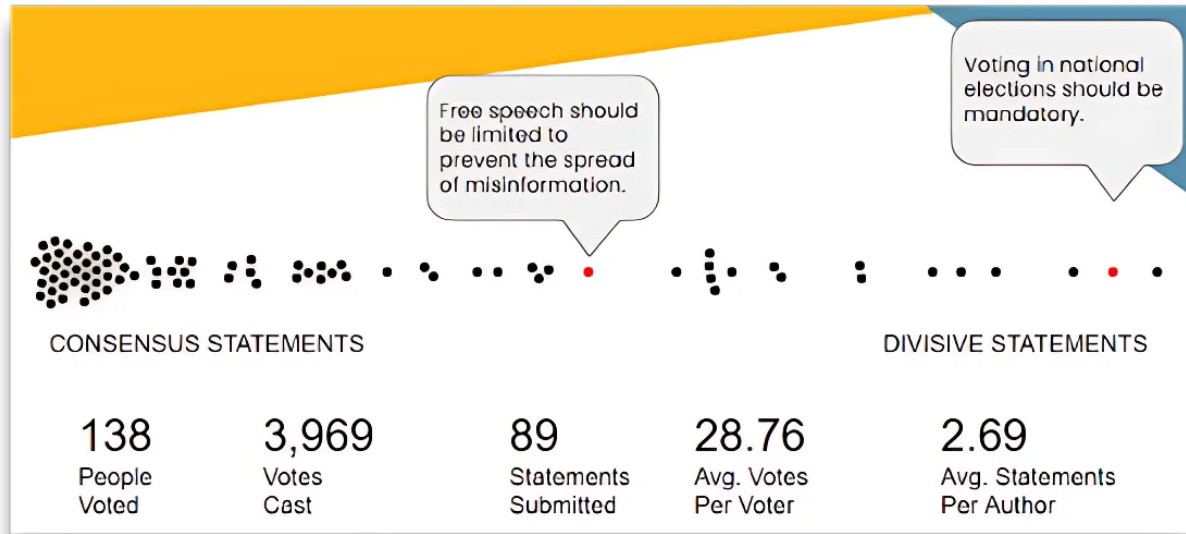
Free speech should be limited to prevent the spread of misinformation.

Voting in national elections should be mandatory.

CONSENSUS STATEMENTS

DIVISIVE STATEMENTS

138
People Voted

3,969
Votes Cast

89
Statements Submitted

28.76
Avg. Votes Per Voter

2.69
Avg. Statements Per Author